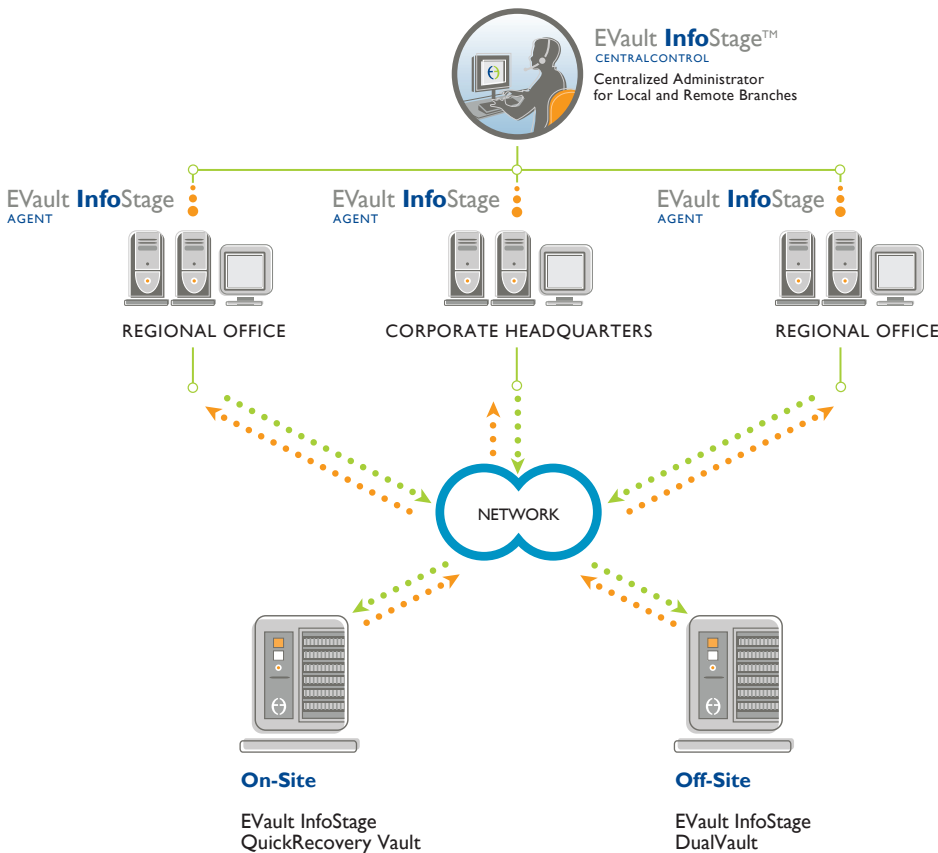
EVault InfoStage™
CENTRALCONTROL
Centralized Administrator for Local and Remote Branches

EVault InfoStage
AGENT

EVault InfoStage
AGENT

EVault InfoStage
AGENT

REGIONAL OFFICE

CORPORATE HEADQUARTERS

REGIONAL OFFICE

NETWORK

On-Site

EVault InfoStage
QuickRecovery Vault

Off-Site

EVault InfoStage
DualVault